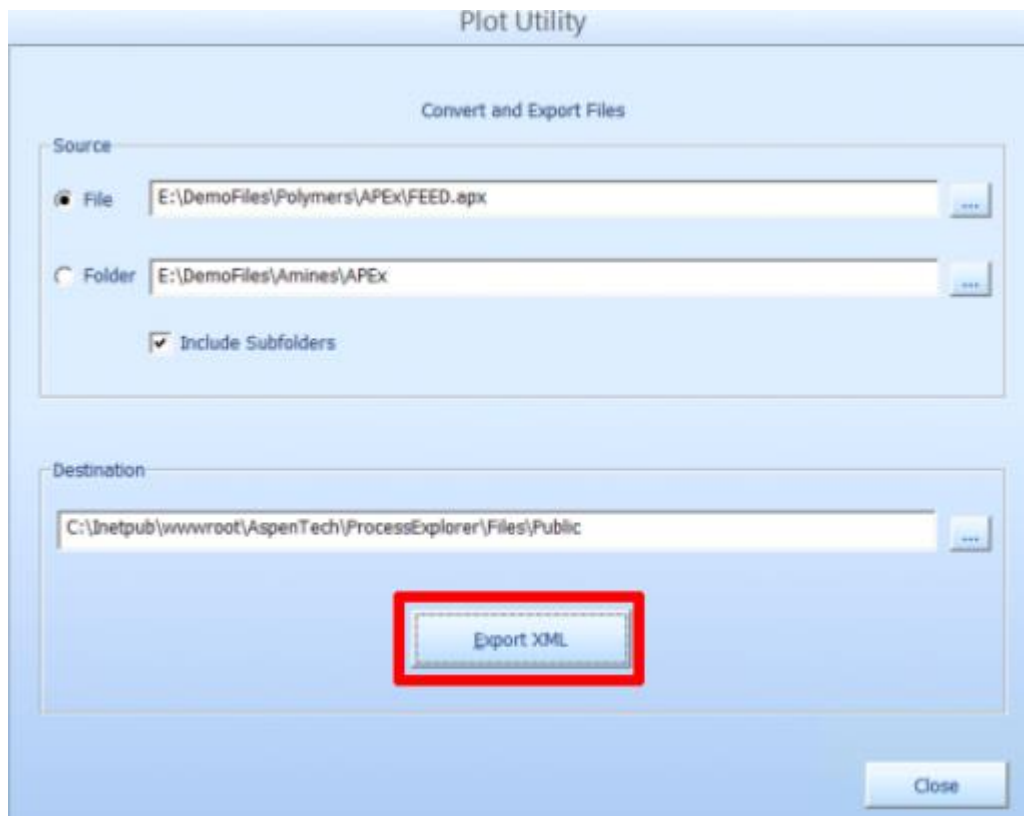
Plot Utility

Convert and Export Files

Source

File E:\DemoFiles\Polymers\APEx\FEED.apx ...

Folder E:\DemoFiles\Amines\APEx ...

Include Subfolders

Destination

C:\Inetpub\wwwroot\AspenTech\ProcessExplorer\Files\Public ...

Export XML

Close